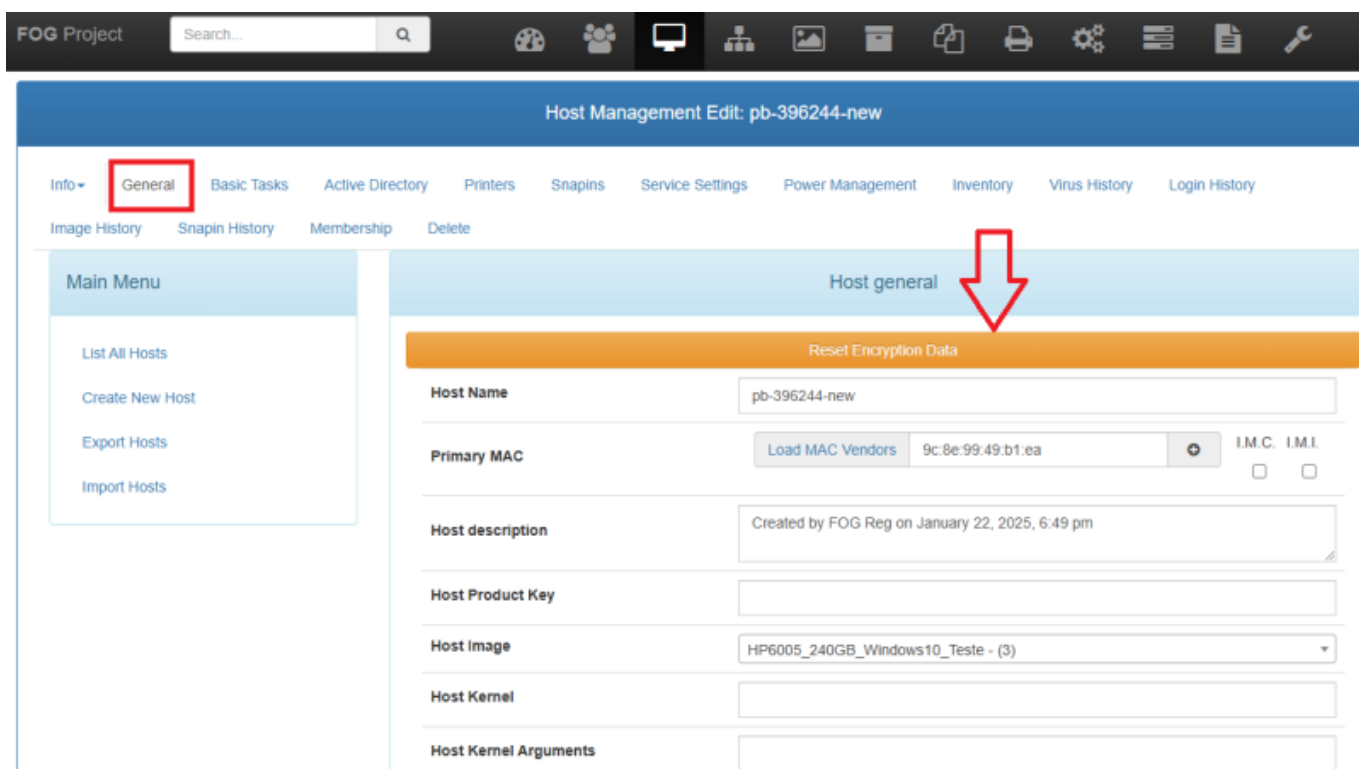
FOG Project Search...

Host Management Edit: pb-396244-new

Info General Basic Tasks Active Directory Printers Snapins Service Settings Power Management Inventory Virus History Login History Image History Snapin History Membership Delete

Main Menu

List All Hosts
Create New Host
Export Hosts
Import Hosts

Host general

Reset Encryption Data

Host Name pb-396244-new

Primary MAC Load MAC Vendors 9c:8e:99:49:b1:ea I.M.C. I.M.I.

Host description Created by FOG Reg on January 22, 2025, 6:49 pm

Host Product Key

Host Image HP6005_240GB_Windows10_Teste - (3)

Host Kernel

Host Kernel Arguments